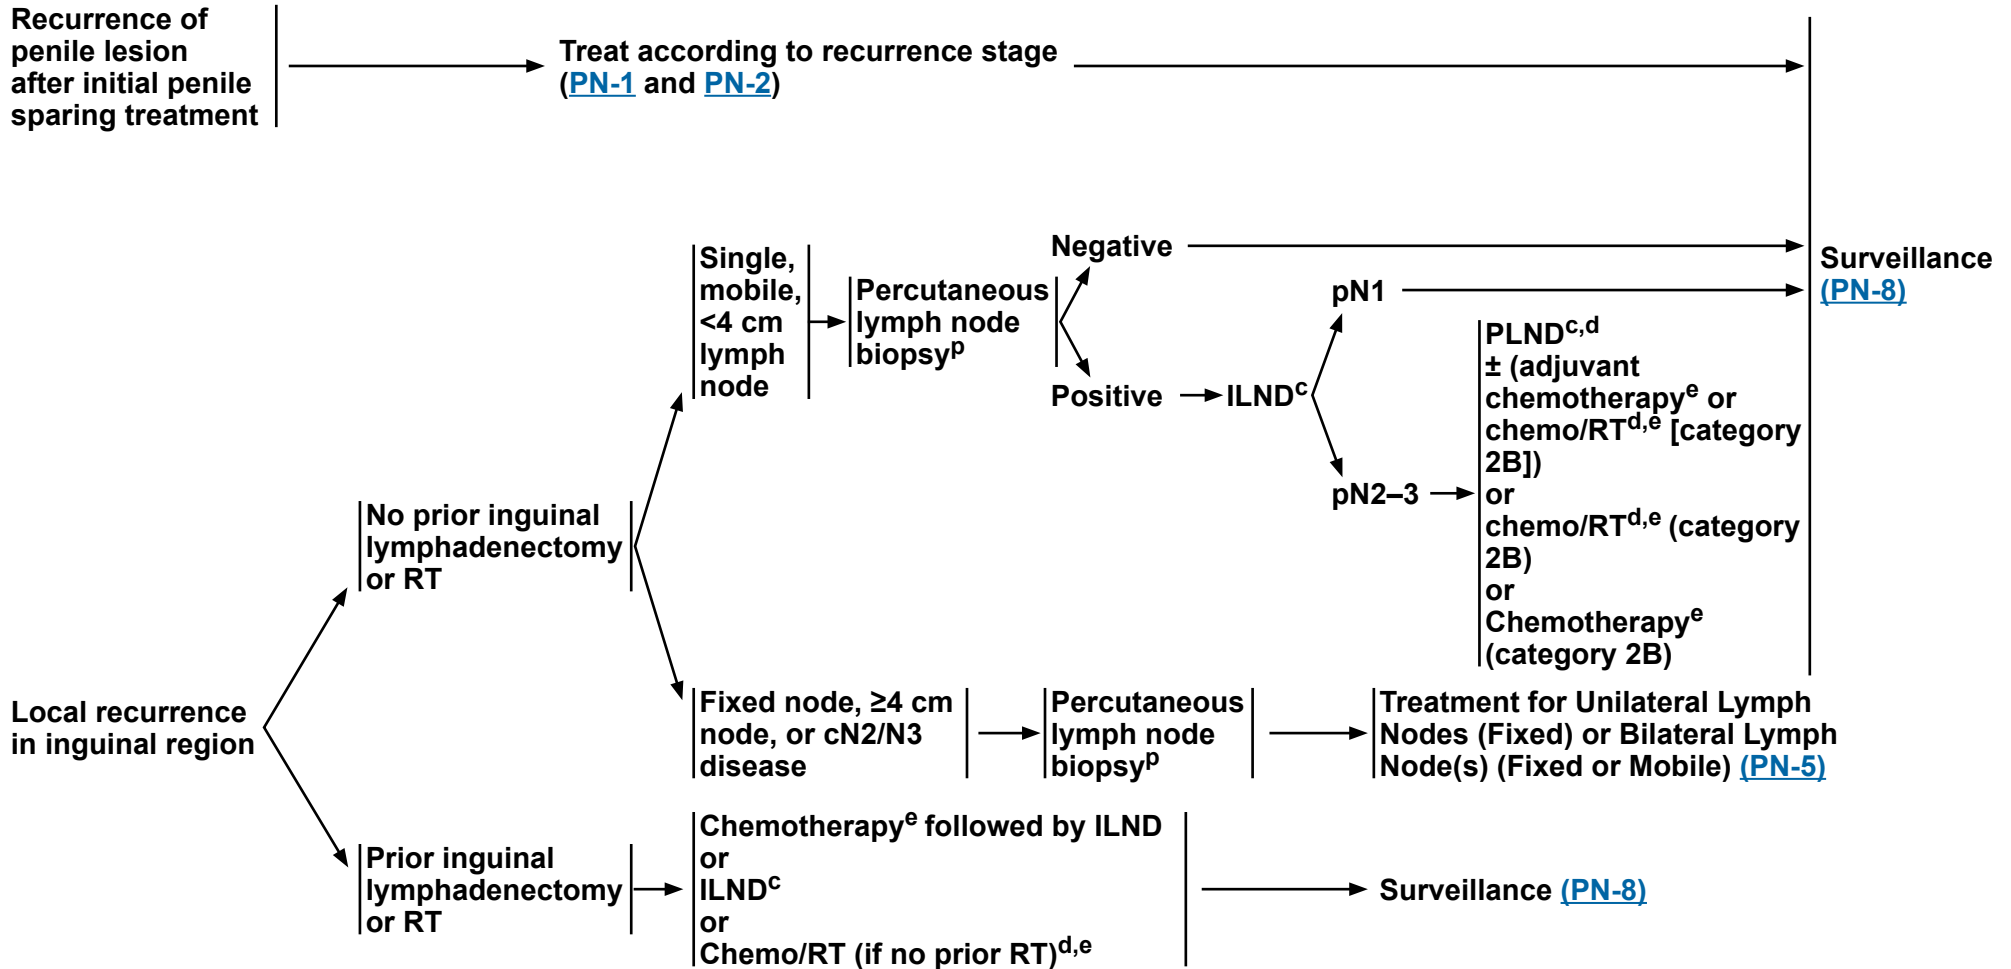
Recurrence of penile lesion after initial penile sparing treatment

Treat according to recurrence stage (PN-1 and PN-2)

Surveillance (PN-8)

Local recurrence in inguinal region

No prior inguinal lymphadenectomy or RT

Single, mobile, <4 cm lymph node

Percutaneous lymph node biopsy$^{p}$

Negative

Positive

ILND$^{c}$

pN1

pN2–3

PLND$^{c,d}$ ± (adjuvant chemotherapy$^{e}$ or chemo/RT$^{d,e}$ [category 2B]) or chemo/RT$^{d,e}$ (category 2B) or Chemotherapy$^{e}$ (category 2B)

Fixed node, ≥4 cm node, or cN2/N3 disease

Percutaneous lymph node biopsy$^{p}$

Treatment for Unilateral Lymph Nodes (Fixed) or Bilateral Lymph Node(s) (Fixed or Mobile) (PN-5)

Prior inguinal lymphadenectomy or RT

Chemotherapy$^{e}$ followed by ILND or ILND$^{c}$ or Chemo/RT (if no prior RT)$^{d,e}$

Surveillance (PN-8)